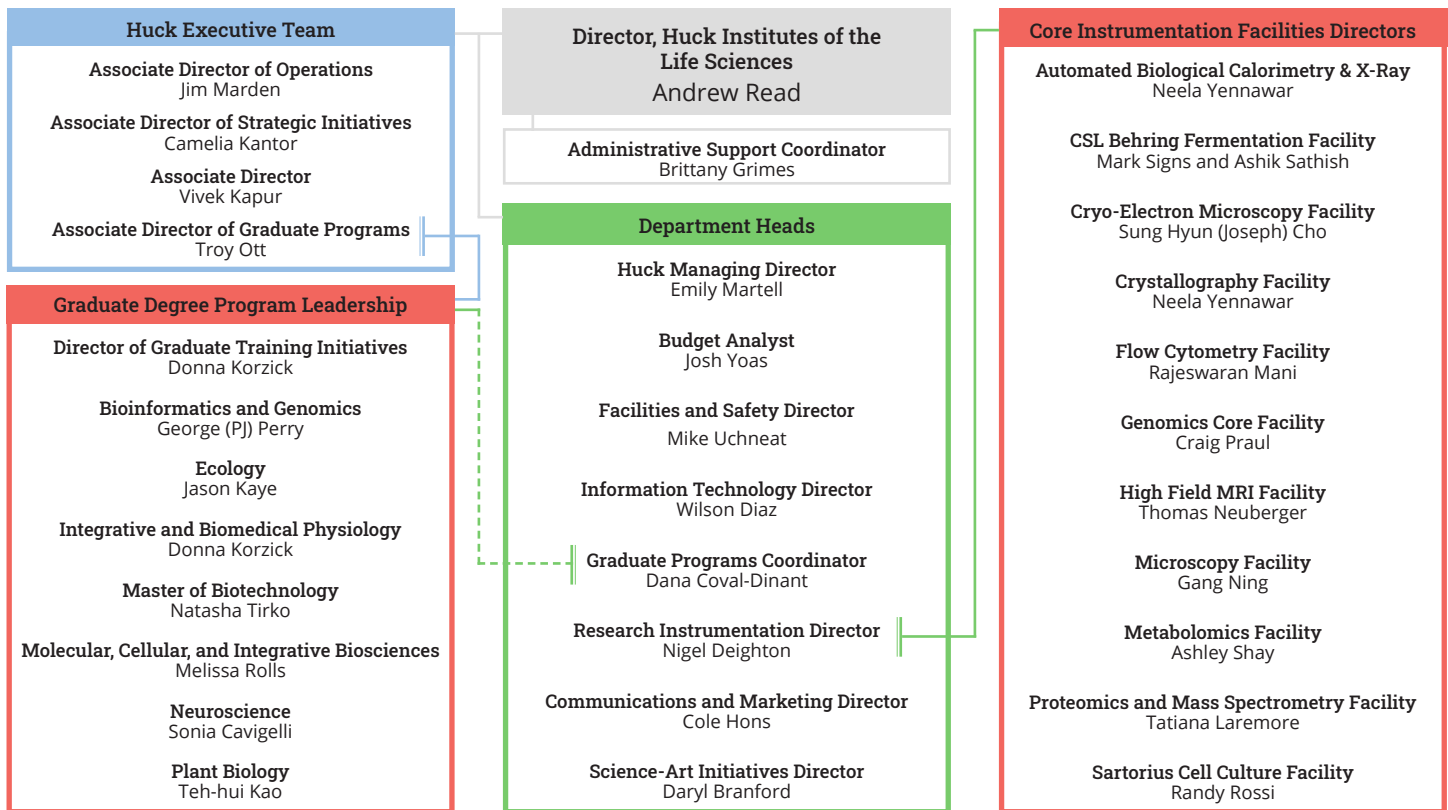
Huck Executive Team

Associate Director of Operations
Jim Marden

Associate Director of Strategic Initiatives
Camelia Kantor

Associate Director
Vivek Kapur

Associate Director of Graduate Programs
Troy Ott

Graduate Degree Program Leadership

Director of Graduate Training Initiatives
Donna Korzick

Bioinformatics and Genomics
George (PJ) Perry

Ecology
Jason Kaye

Integrative and Biomedical Physiology
Donna Korzick

Master of Biotechnology
Natasha Tirko

Molecular, Cellular, and Integrative Biosciences
Melissa Rolls

Neuroscience
Sonia Cavigelli

Plant Biology
Teh-hui Kao

Director, Huck Institutes of the Life Sciences
Andrew Read

Administrative Support Coordinator
Brittany Grimes

Department Heads

Huck Managing Director
Emily Martell

Budget Analyst
Josh Yoas

Facilities and Safety Director
Mike Uchneat

Information Technology Director
Wilson Diaz

Graduate Programs Coordinator
Dana Coval-Dinant

Research Instrumentation Director
Nigel Deighton

Communications and Marketing Director
Cole Hons

Science-Art Initiatives Director
Daryl Branford

Core Instrumentation Facilities Directors

Automated Biological Calorimetry & X-Ray
Neela Yennawar

CSL Behring Fermentation Facility
Mark Signs and Ashik Sathish

Cryo-Electron Microscopy Facility
Sung Hyun (Joseph) Cho

Crystallography Facility
Neela Yennawar

Flow Cytometry Facility
Rajeswaran Mani

Genomics Core Facility
Craig Praul

High Field MRI Facility
Thomas Neuberger

Microscopy Facility
Gang Ning

Metabolomics Facility
Ashley Shay

Proteomics and Mass Spectrometry Facility
Tatiana Laremore

Sartorius Cell Culture Facility
Randy Rossi